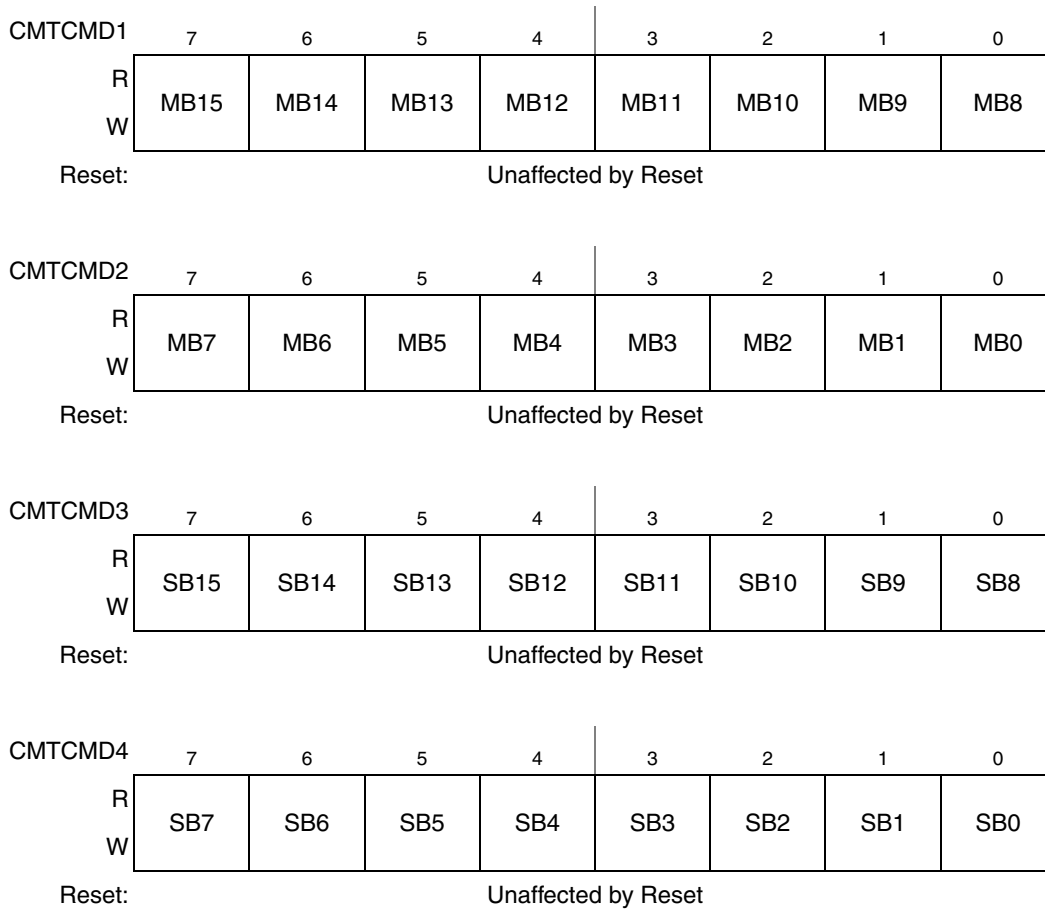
| CMTCMD1 | 7 | 6 | 5 | 4 | 3 | 2 | 1 | 0 |
|---|---|---|---|---|---|---|---|---|
| R W | MB15 | MB14 | MB13 | MB12 | MB11 | MB10 | MB9 | MB8 |
| Reset: | Unaffected by Reset | | | | | | | |

| CMTCMD2 | 7 | 6 | 5 | 4 | 3 | 2 | 1 | 0 |
|---|---|---|---|---|---|---|---|---|
| R W | MB7 | MB6 | MB5 | MB4 | MB3 | MB2 | MB1 | MB0 |
| Reset: | Unaffected by Reset | | | | | | | |

| CMTCMD3 | 7 | 6 | 5 | 4 | 3 | 2 | 1 | 0 |
|---|---|---|---|---|---|---|---|---|
| R W | SB15 | SB14 | SB13 | SB12 | SB11 | SB10 | SB9 | SB8 |
| Reset: | Unaffected by Reset | | | | | | | |

| CMTCMD4 | 7 | 6 | 5 | 4 | 3 | 2 | 1 | 0 |
|---|---|---|---|---|---|---|---|---|
| R W | SB7 | SB6 | SB5 | SB4 | SB3 | SB2 | SB1 | SB0 |
| Reset: | Unaffected by Reset | | | | | | | |